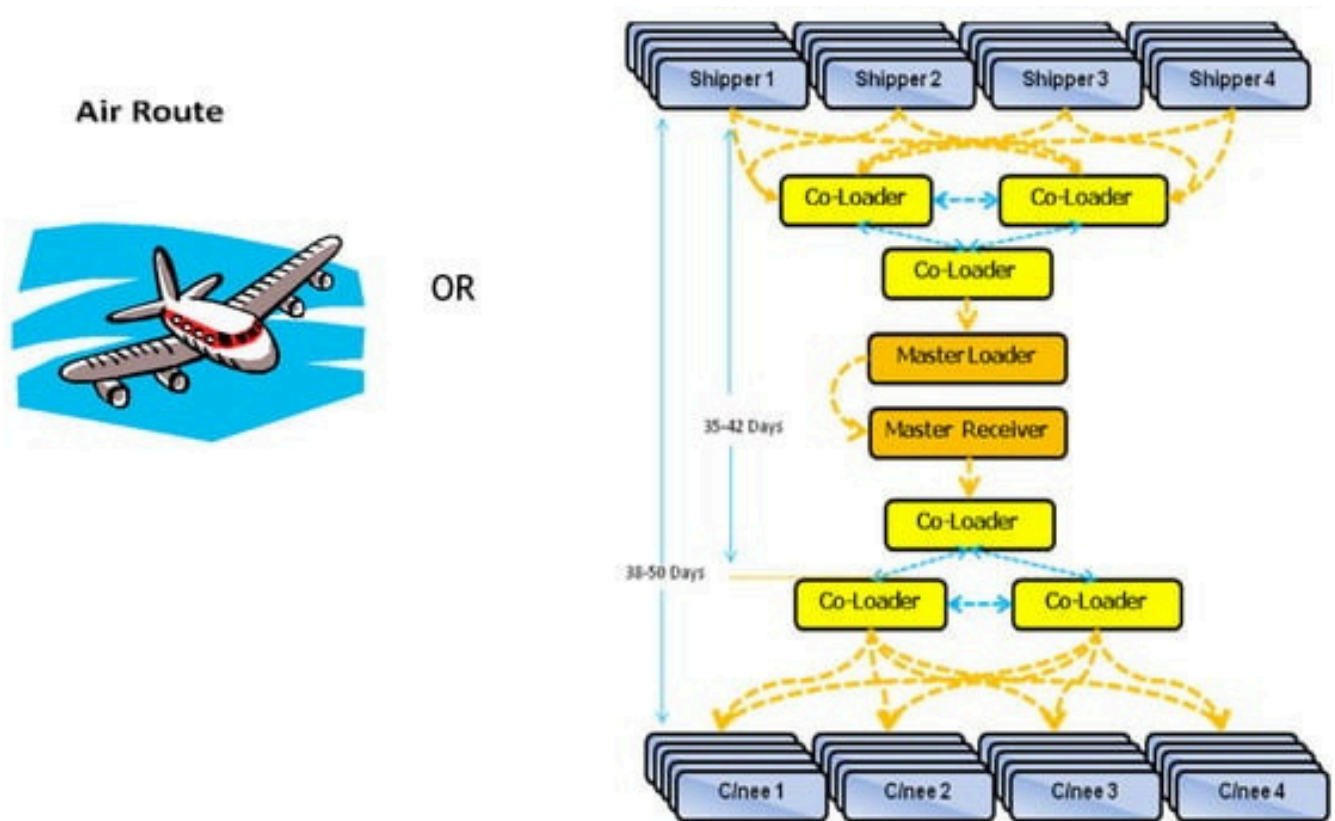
Air Route

OR

Shipper 1
Shipper 2
Shipper 3
Shipper 4

Co-Loader
Co-Loader
Co-Loader

Master Loader
Master Receiver

35-42 Days

Co-Loader

38-50 Days

Co-Loader
Co-Loader

C/nee 1
C/nee 2
C/nee 3
C/nee 4